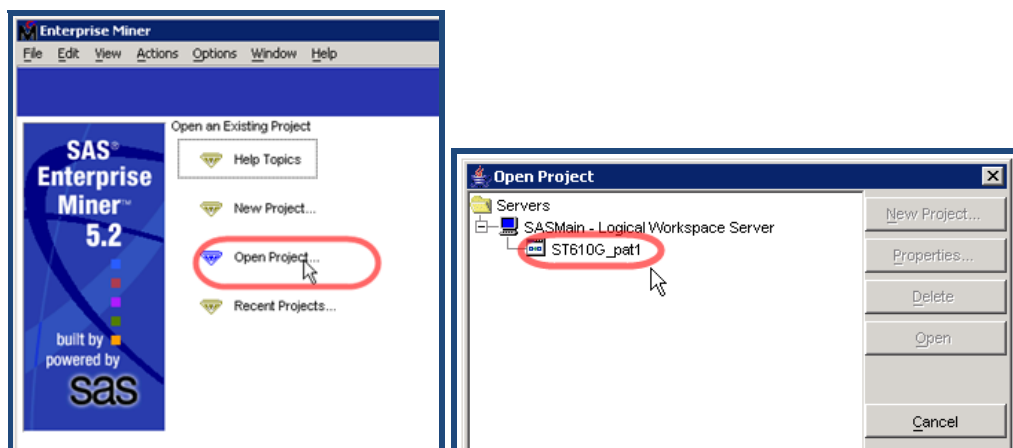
Enterprise Miner

File Edit View Actions Options Window Help

SAS® Enterprise Miner™ 5.2

built by powered by sas

Open an Existing Project

Help Topics

New Project...

Open Project...

Recent Projects...

Open Project

Servers

SASMain - Logical Workspace Server

ST610G_pat1

New Project...

Properties...

Delete

Open

Cancel